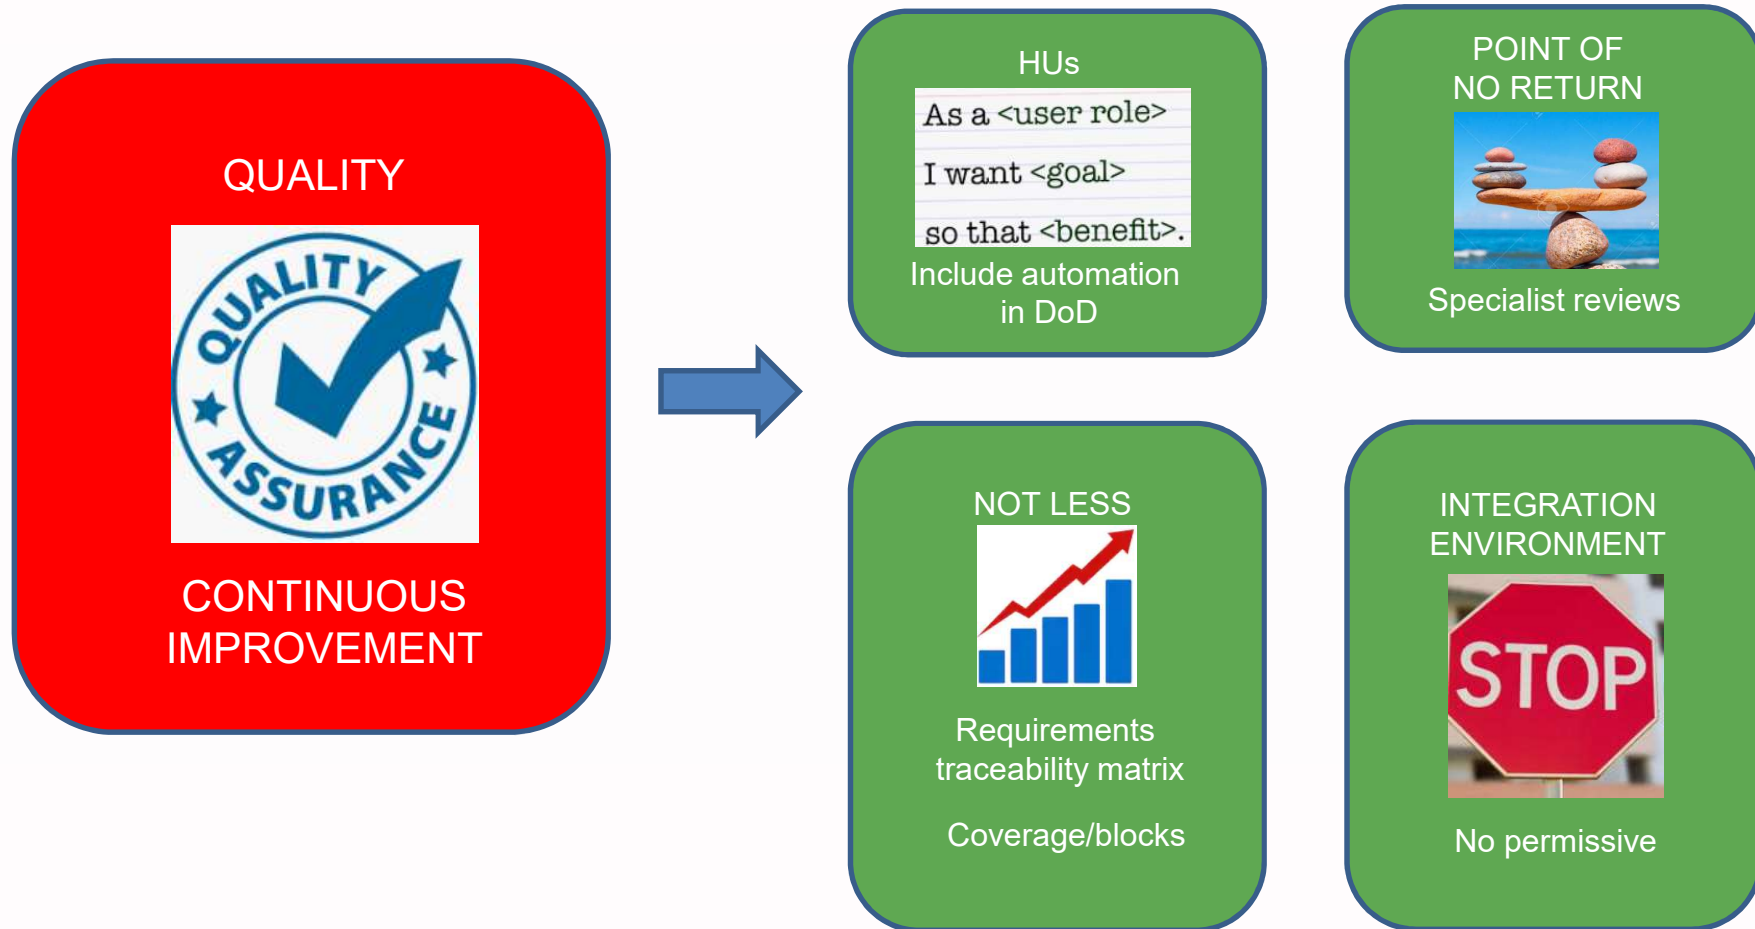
QUALITY

QUALITY ASSURANCE

CONTINUOUS IMPROVEMENT

HUs

As a <user role>
I want <goal>
so that <benefit>.

Include automation in DoD

POINT OF NO RETURN

Specialist reviews

NOT LESS

Requirements traceability matrix

Coverage/blocks

INTEGRATION ENVIRONMENT

STOP

No permissive